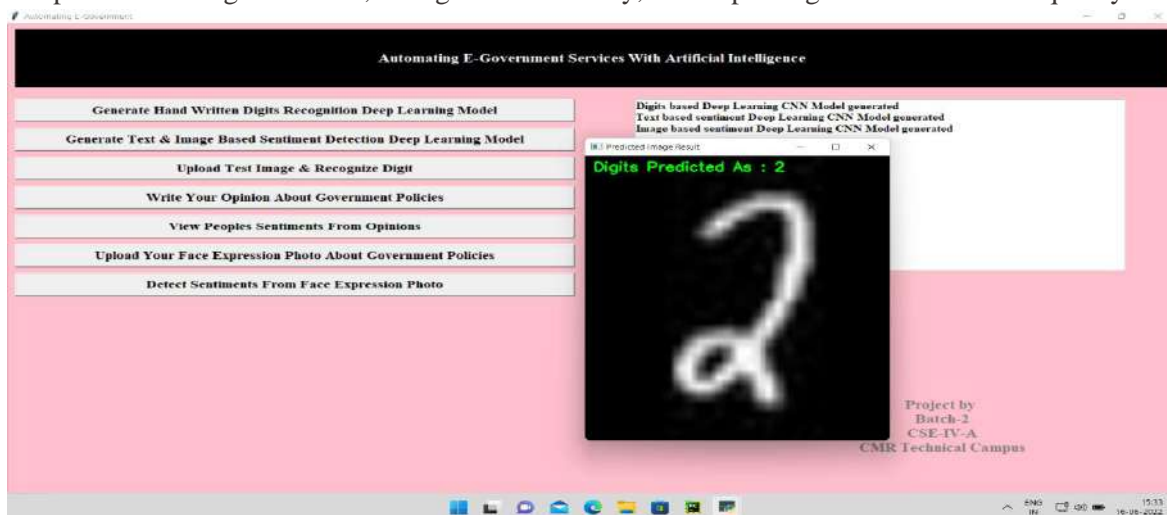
Automating E-Government

Automating E-Government Services With Artificial Intelligence

Generate Hand Written Digits Recognition Deep Learning Model

Generate Text & Image Based Sentiment Detection Deep Learning Model

Upload Test Image & Recognize Digit

Write Your Opinion About Government Policies

View Peoples Sentiments From Opinions

Upload Your Face Expression Photo About Government Policies

Detect Sentiments From Face Expression Photo

Digits based Deep Learning CNN Model generated
Text based sentiment Deep Learning CNN Model generated
Image based sentiment Deep Learning CNN Model generated

Predicted Image Result

Digits Predicted As : 2

Project by
Batch-2
CSE-IV-A
CMR Technical Campus

ENG IN 15:33 16-06-2022